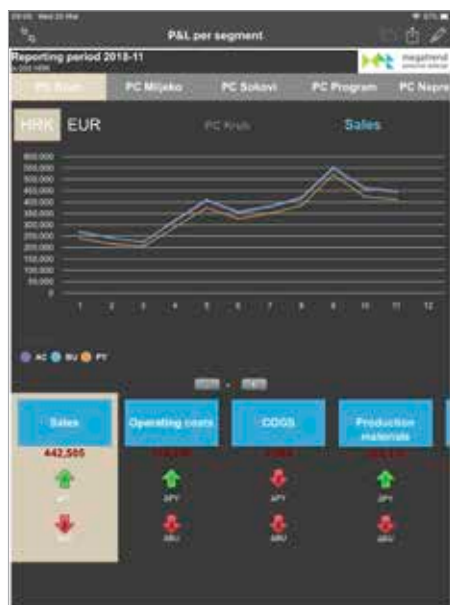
09:05 Wed 25 Mar
P&L per segment
Reporting period 2018-11
megatrend
PC Kruh
PC Mlijeko
PC Sokovi
PC Program
PC Napre
HRK
EUR
PC Kruh
Sales
600,000
550,000
500,000
450,000
400,000
350,000
300,000
250,000
200,000
150,000
100,000
50,000
0
1
2
3
4
5
6
7
8
9
10
11
12
AC
BU
PY
Sales
442,505
ΔPY
ΔBU
Operating costs
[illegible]
ΔPY
ΔBU
COGS
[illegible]
ΔPY
ΔBU
Production materials
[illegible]
ΔPY
ΔBU